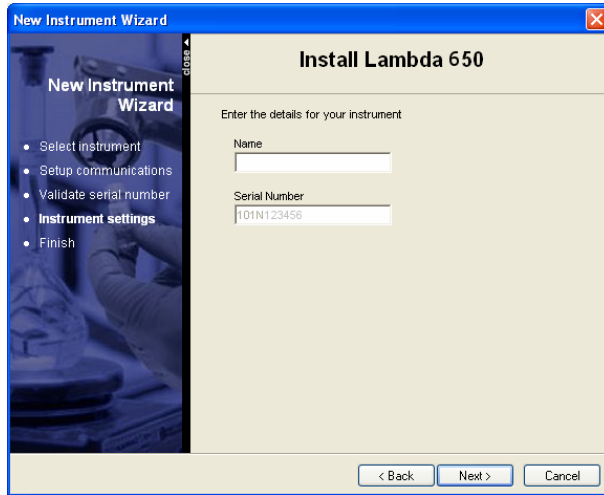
New Instrument Wizard

New Instrument Wizard

close

- Select instrument
- Setup communications
- Validate serial number
- Instrument settings
- Finish

Install Lambda 650

Enter the details for your instrument

Name

Serial Number

101N123456

< Back

Next >

Cancel